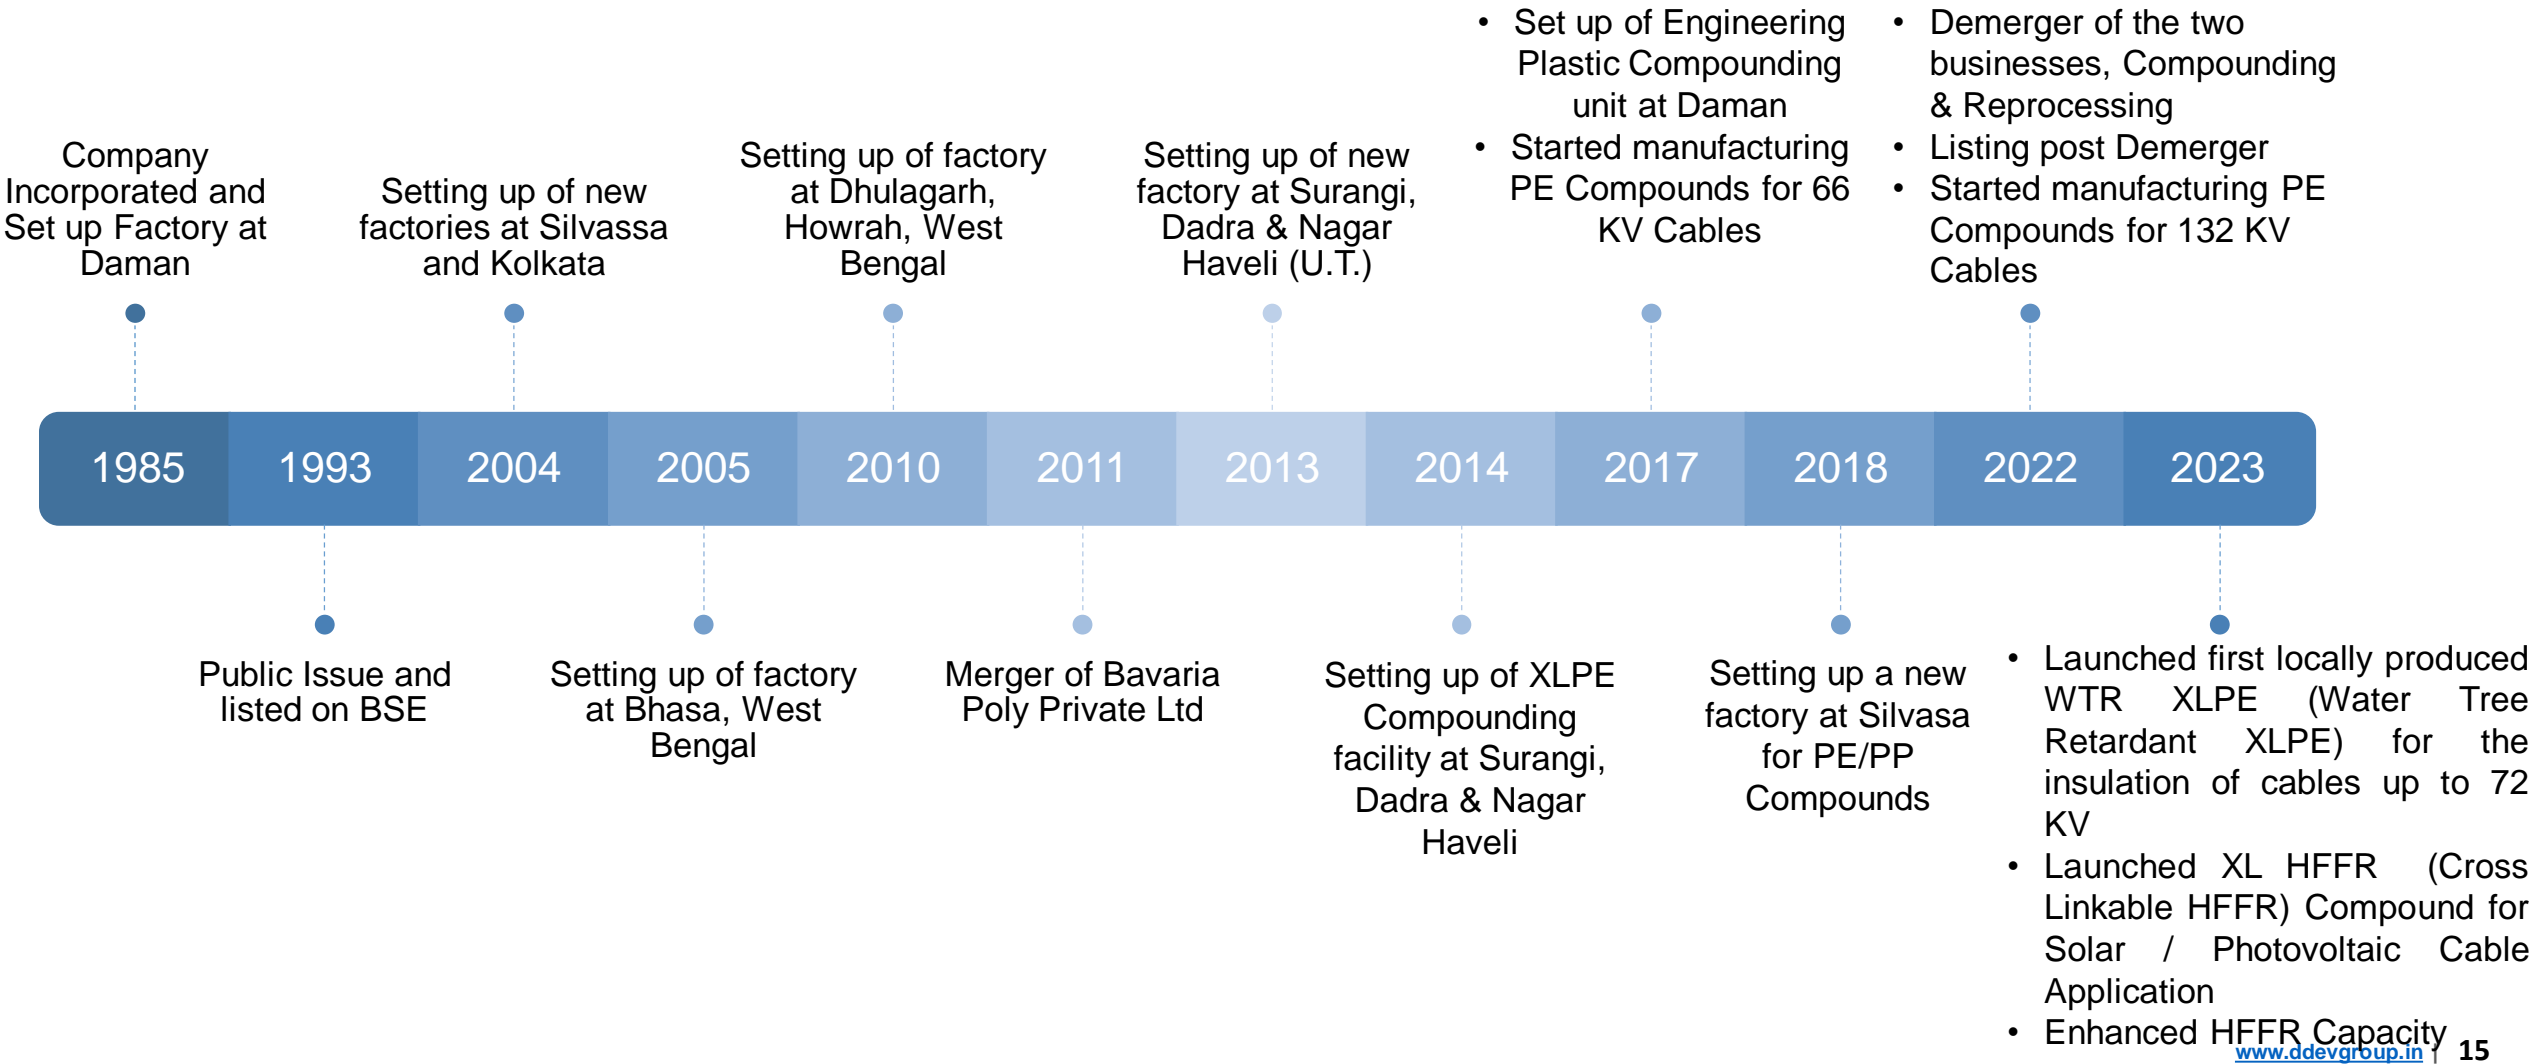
Company Incorporated and Set up Factory at Daman

Setting up of new factories at Silvassa and Kolkata

Setting up of factory at Dhulagarh, Howrah, West Bengal

Setting up of new factory at Surangi, Dadra & Nagar Haveli (U.T.)

- Set up of Engineering Plastic Compounding unit at Daman
- Started manufacturing PE Compounds for 66 KV Cables

- Demerger of the two businesses, Compounding & Reprocessing
- Listing post Demerger
- Started manufacturing PE Compounds for 132 KV Cables

| 1985 | 1993 | 2004 | 2005 | 2010 | 2011 | 2013 | 2014 | 2017 | 2018 | 2022 | 2023 |
|---|---|---|---|---|---|---|---|---|---|---|---|

Public Issue and listed on BSE

Setting up of factory at Bhasa, West Bengal

Merger of Bavaria Poly Private Ltd

Setting up of XLPE Compounding facility at Surangi, Dadra & Nagar Haveli

Setting up a new factory at Silvasa for PE/PP Compounds

- Launched first locally produced WTR XLPE (Water Tree Retardant XLPE) for the insulation of cables up to 72 KV
- Launched XL HFFR (Cross Linkable HFFR) Compound for Solar / Photovoltaic Cable Application
- Enhanced HFFR Capacity

www.ddevgroup.in 15